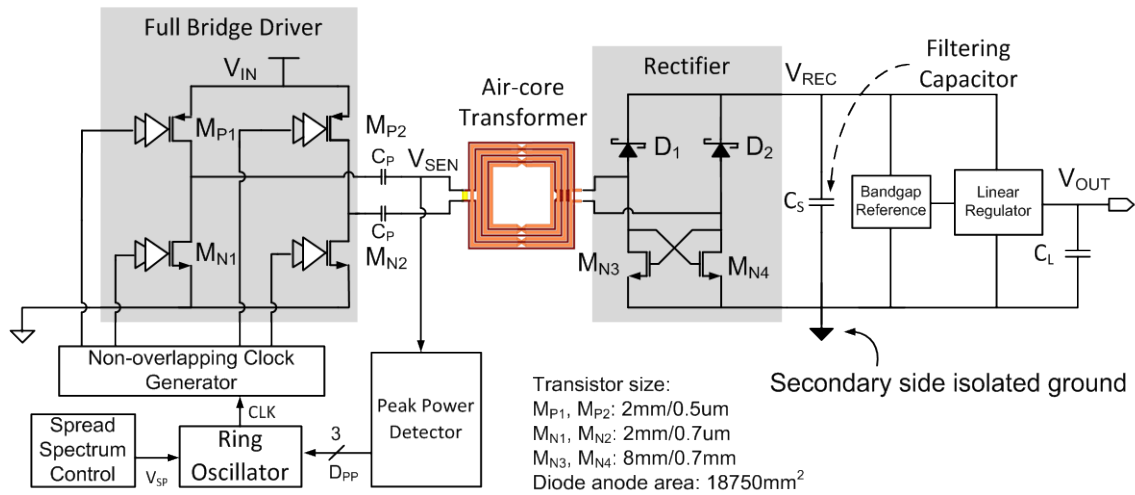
Full Bridge Driver

$V_{IN}$

$M_{P1}$

$M_{P2}$

$M_{N1}$

$M_{N2}$

$C_P$

$C_P$

$V_{SEN}$

Air-core Transformer

Rectifier

$V_{REC}$

$D_1$

$D_2$

$M_{N3}$

$M_{N4}$

Filtering Capacitor

$C_S$

Bandgap Reference

Linear Regulator

$V_{OUT}$

$C_L$

Non-overlapping Clock Generator

CLK

Spread Spectrum Control

$V_{SP}$

Ring Oscillator

3

$D_{PP}$

Peak Power Detector

Secondary side isolated ground

Transistor size:
$M_{P1}$, $M_{P2}$: 2mm/0.5um
$M_{N1}$, $M_{N2}$: 2mm/0.7um
$M_{N3}$, $M_{N4}$: 8mm/0.7mm
Diode anode area: 18750mm$^2$